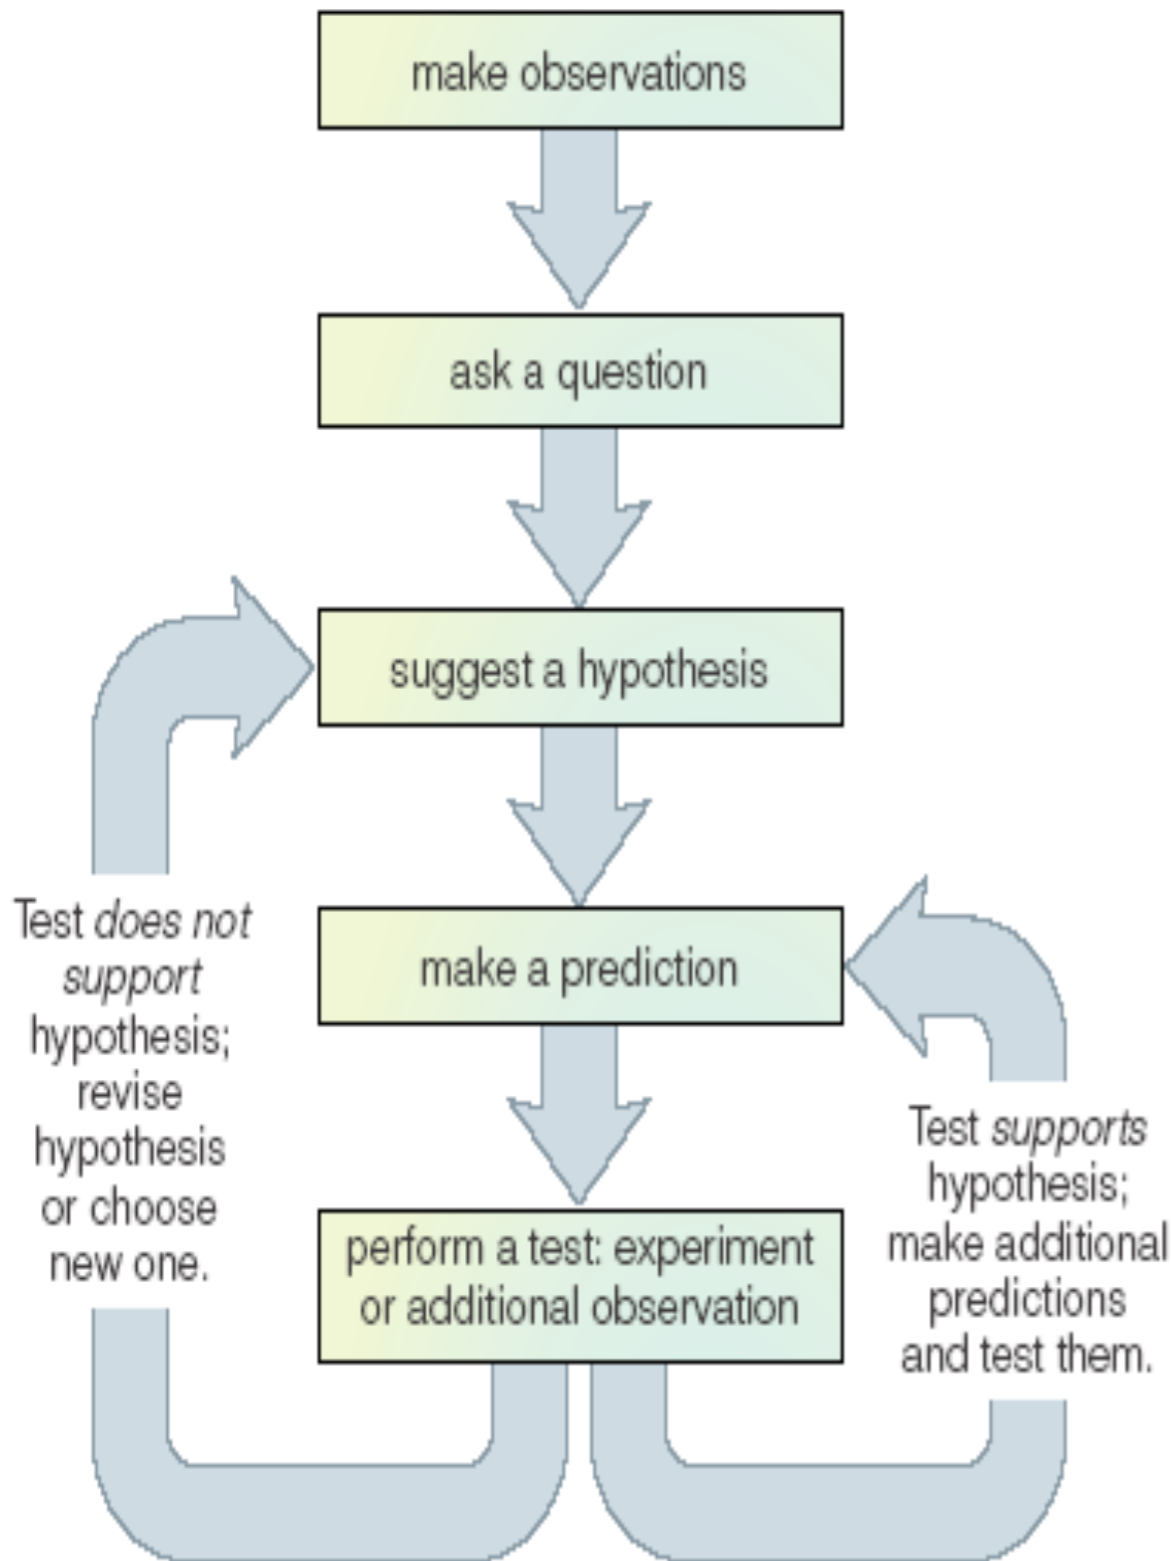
make observations

ask a question

suggest a hypothesis

make a prediction

perform a test: experiment or additional observation

Test does not support hypothesis; revise hypothesis or choose new one.

Test supports hypothesis; make additional predictions and test them.